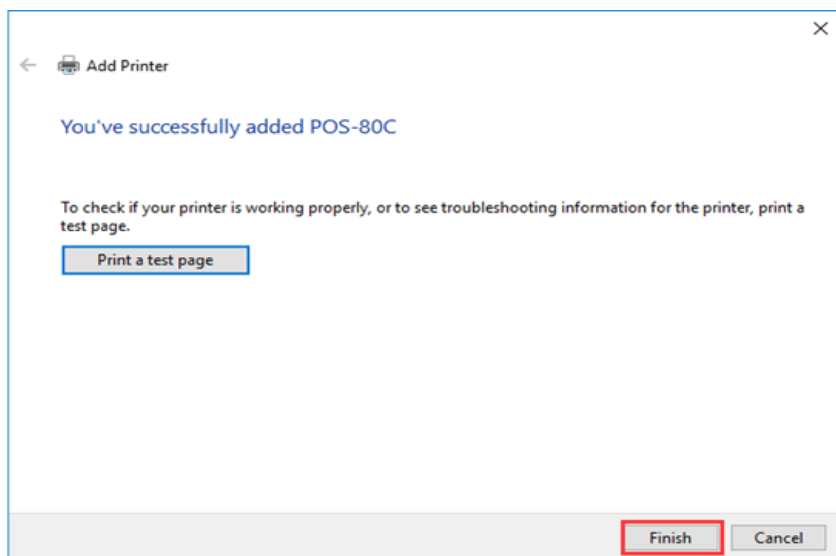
Add Printer

You've successfully added POS-80C

To check if your printer is working properly, or to see troubleshooting information for the printer, print a test page.

Print a test page

Finish

Cancel